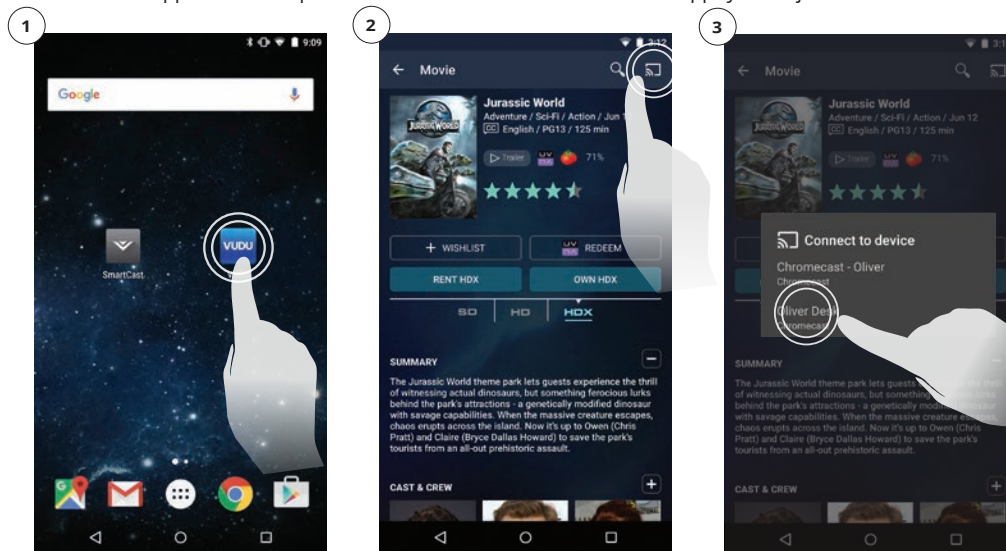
1

9:09

Google

SmartCast

VUDU

2

2:12

Movie

JURASSIC WORLD

Jurassic World

Adventure / Sci-Fi / Action / Jun 1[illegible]

CC English / PG13 / 125 min

Trailer

UV

71%

+ WISHLIST

UV REDEEM

RENT HDX

OWN HDX

SD

HD

HDX

SUMMARY

The Jurassic World theme park lets guests experience the thrill of witnessing actual dinosaurs, but something ferocious lurks behind the park's attractions - a genetically modified dinosaur with savage capabilities. When the massive creature escapes, chaos erupts across the island. Now it's up to Owen (Chris Pratt) and Claire (Bryce Dallas Howard) to save the park's tourists from an all-out prehistoric assault.

CAST & CREW

3

3:1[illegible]

Movie

Jurassic World

Adventure / Sci-Fi / Action / Jun 12

CC English / PG13 / 125 min

Trailer

71%

Connect to device

Chromecast - Oliver

Chromecast

Oliver Des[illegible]

Chromecast

SUMMARY

The Jurassic World theme park lets guests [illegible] the thrill of witnessing actual dinosaurs, but something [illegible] behind the park's attractions - a genetically modi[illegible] with savage capabilities. When the massive creature e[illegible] chaos erupts across the island. Now it's up to Owen (Chris Pratt) and Claire (Bryce Dallas Howard) to save the park's tourists from an all-out prehistoric assault.

CAST & CREW